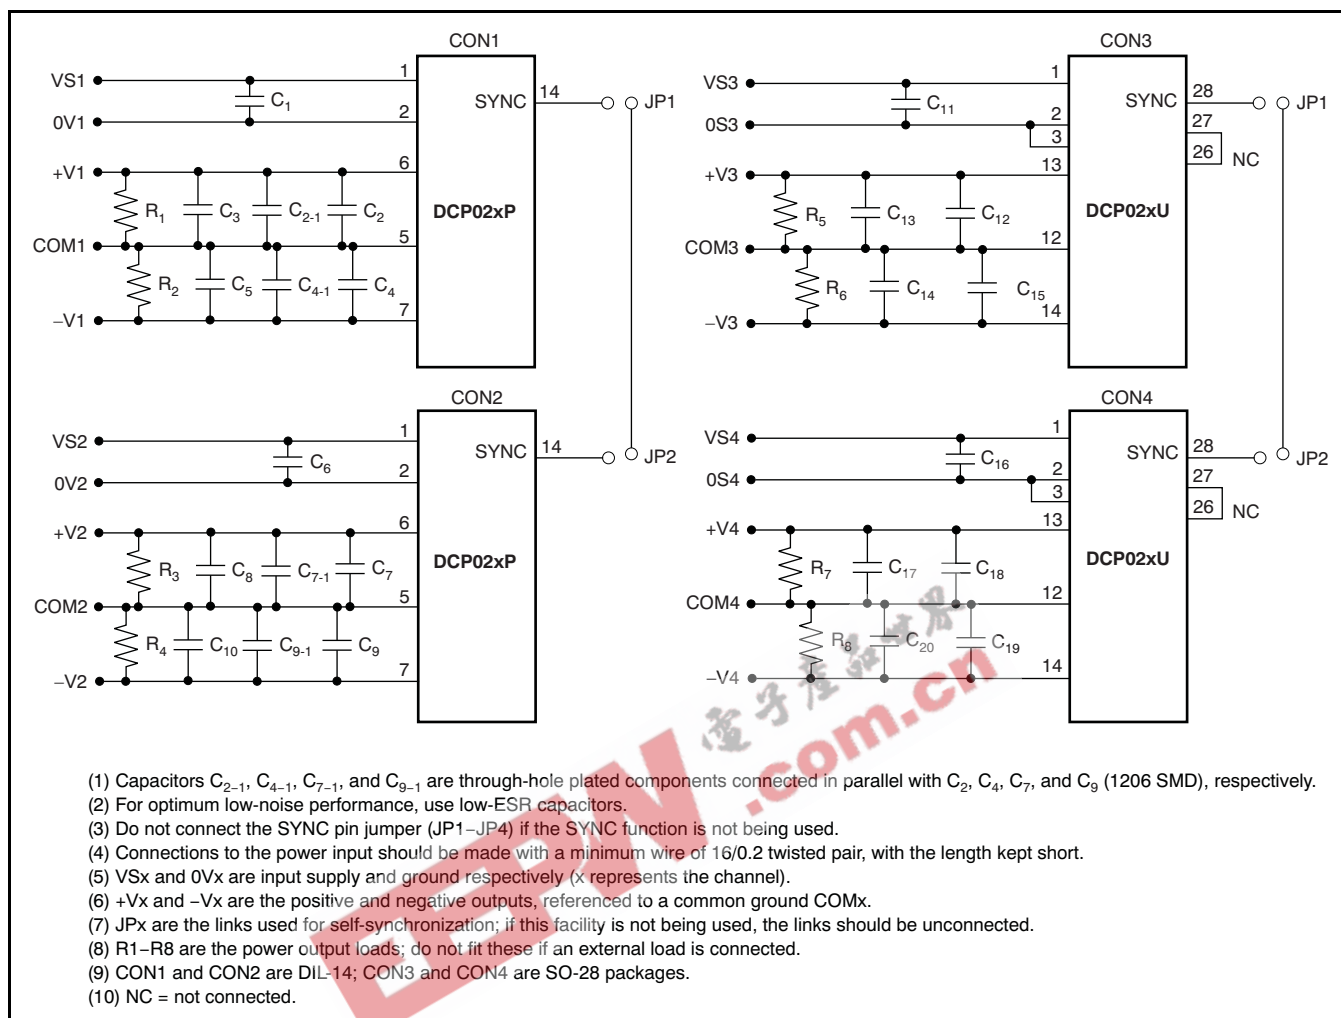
CON1

VS1
0V1
+V1
COM1
–V1
$C_1$
$R_1$
$C_3$
$C_{2-1}$
$C_2$
$R_2$
$C_5$
$C_{4-1}$
$C_4$
1
2
6
5
7
SYNC
14
DCP02xP
JP1

CON2

VS2
0V2
+V2
COM2
–V2
$C_6$
$R_3$
$C_8$
$C_{7-1}$
$C_7$
$R_4$
$C_{10}$
$C_{9-1}$
$C_9$
1
2
6
5
7
SYNC
14
DCP02xP
JP2

CON3

VS3
0S3
+V3
COM3
–V3
$C_{11}$
$R_5$
$C_{13}$
$C_{12}$
$R_6$
$C_{14}$
$C_{15}$
1
2
3
13
12
14
SYNC
28
27
26
NC
DCP02xU
JP1

CON4

VS4
0S4
+V4
COM4
–V4
$C_{16}$
$R_7$
$C_{17}$
$C_{18}$
$R_8$
$C_{20}$
$C_{19}$
1
2
3
13
12
14
SYNC
28
27
26
NC
DCP02xU
JP2

电子产品世界
EEPW
.com.cn

(1) Capacitors $C_{2-1}$, $C_{4-1}$, $C_{7-1}$, and $C_{9-1}$ are through-hole plated components connected in parallel with $C_2$, $C_4$, $C_7$, and $C_9$ (1206 SMD), respectively.
(2) For optimum low-noise performance, use low-ESR capacitors.
(3) Do not connect the SYNC pin jumper (JP1–JP4) if the SYNC function is not being used.
(4) Connections to the power input should be made with a minimum wire of 16/0.2 twisted pair, with the length kept short.
(5) VSx and 0Vx are input supply and ground respectively (x represents the channel).
(6) +Vx and –Vx are the positive and negative outputs, referenced to a common ground COMx.
(7) JPx are the links used for self-synchronization; if this facility is not being used, the links should be unconnected.
(8) R1–R8 are the power output loads; do not fit these if an external load is connected.
(9) CON1 and CON2 are DIL-14; CON3 and CON4 are SO-28 packages.
(10) NC = not connected.